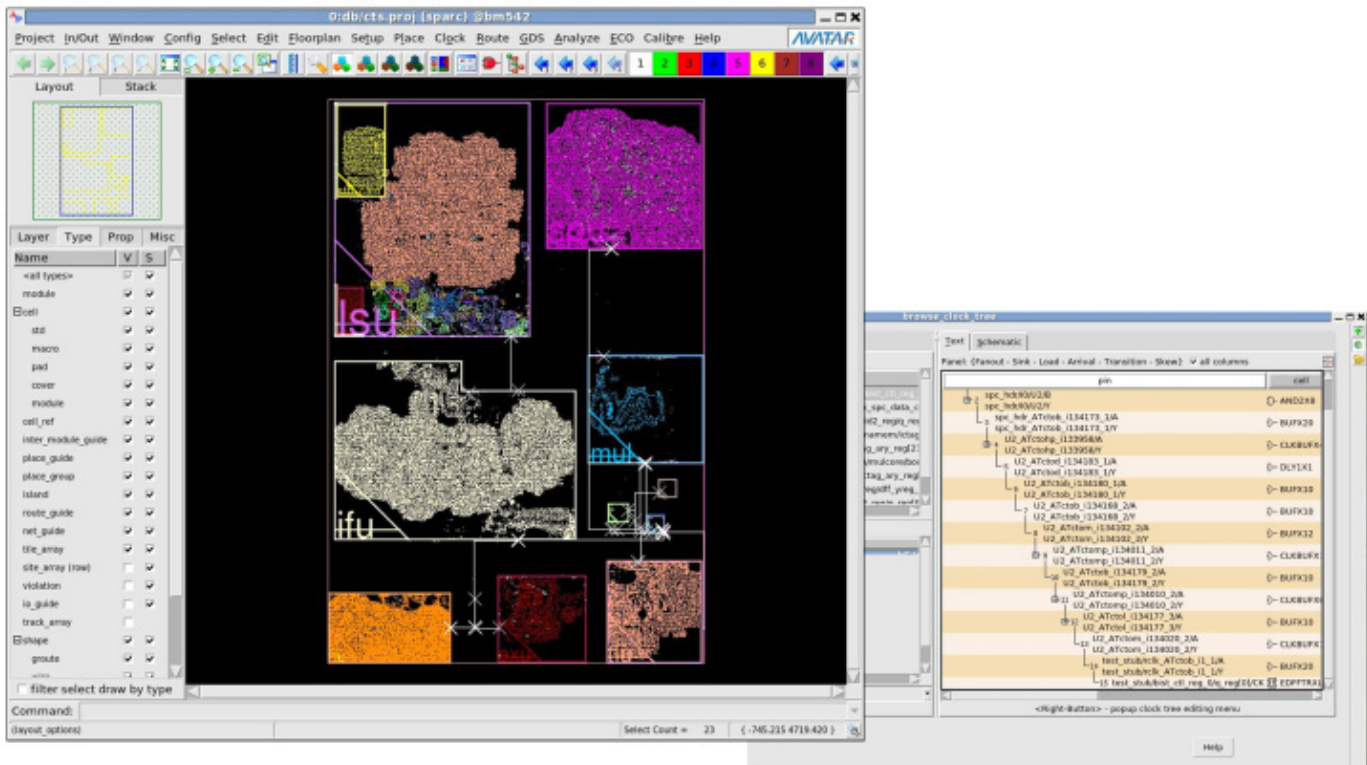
0:db/cts.proj (sparc) @bm542

Project In/Out Window Config Select Edit Floorplan Setup Place Clock Route GDS Analyze ECO Calibre Help

AVATAR

1 2 3 4 5 6 7 8

Layout Stack

Layer Type Prop Misc

| Name | V | S |
|---|---|---|
| <all types> | | |
| module | ✔ | ✔ |
| cell | ✔ | ✔ |
| std | ✔ | ✔ |
| macro | ✔ | ✔ |
| pad | ✔ | ✔ |
| cover | ✔ | ✔ |
| module | ✔ | ✔ |
| cell_ref | ✔ | ✔ |
| inter_module_guide | ✔ | ✔ |
| place_guide | ✔ | ✔ |
| place_group | ✔ | ✔ |
| island | ✔ | ✔ |
| route_guide | ✔ | ✔ |
| net_guide | ✔ | ✔ |
| tile_array | ✔ | ✔ |
| site_array (row) | | ✔ |
| violation | | ✔ |
| io_guide | | ✔ |
| track_array | | |
| shape | ✔ | ✔ |
| groute | ✔ | ✔ |

filter select draw by type

lsu

ifu

mul

Command:

(layout_options)

Select Count = 23 (-745.215 4719.420)

browse_clock_tree

Text Schematic

Panel: (Fanout - Sink - Load - Arrival - Transition - Skew) all columns

pin | cell

spc_hdr00/u2/B | AND2X8
spc_hdr00/u2/Y
spc_hdr_ATctob_i134173_1/A | BUFX20
spc_hdr_ATctob_i134173_1/Y
U2_ATctohp_i133958/A | CLKBUFX
U2_ATctohp_i133958/Y
U2_ATctod_i134183_1/A | DLY1X1
U2_ATctod_i134183_1/Y
U2_ATctob_i134180_1/A | BUFX10
U2_ATctob_i134180_1/Y
U2_ATctob_i134168_2/A | BUFX10
U2_ATctob_i134168_2/Y
U2_ATctom_i134102_2/A | BUFX12
U2_ATctom_i134102_2/Y
U2_ATctomp_i134011_2/A | CLKBUFX
U2_ATctomp_i134011_2/Y
U2_ATctob_i134179_2/A | BUFX10
U2_ATctob_i134179_2/Y
U2_ATctomp_i134010_2/A | CLKBUFX
U2_ATctomp_i134010_2/Y
U2_ATctod_i134177_3/A | BUFX10
U2_ATctod_i134177_3/Y
U2_ATctom_i134020_2/A | CLKBUFX
U2_ATctom_i134020_2/Y
test_stub/rclk_ATctob_i1_1/A | BUFX20
test_stub/rclk_ATctob_i1_1/Y
test_stub/bist_ctl_reg_0/q_reg[0]/CK | EDFFTRX

<Right-Button> - popup clock tree editing menu

Help